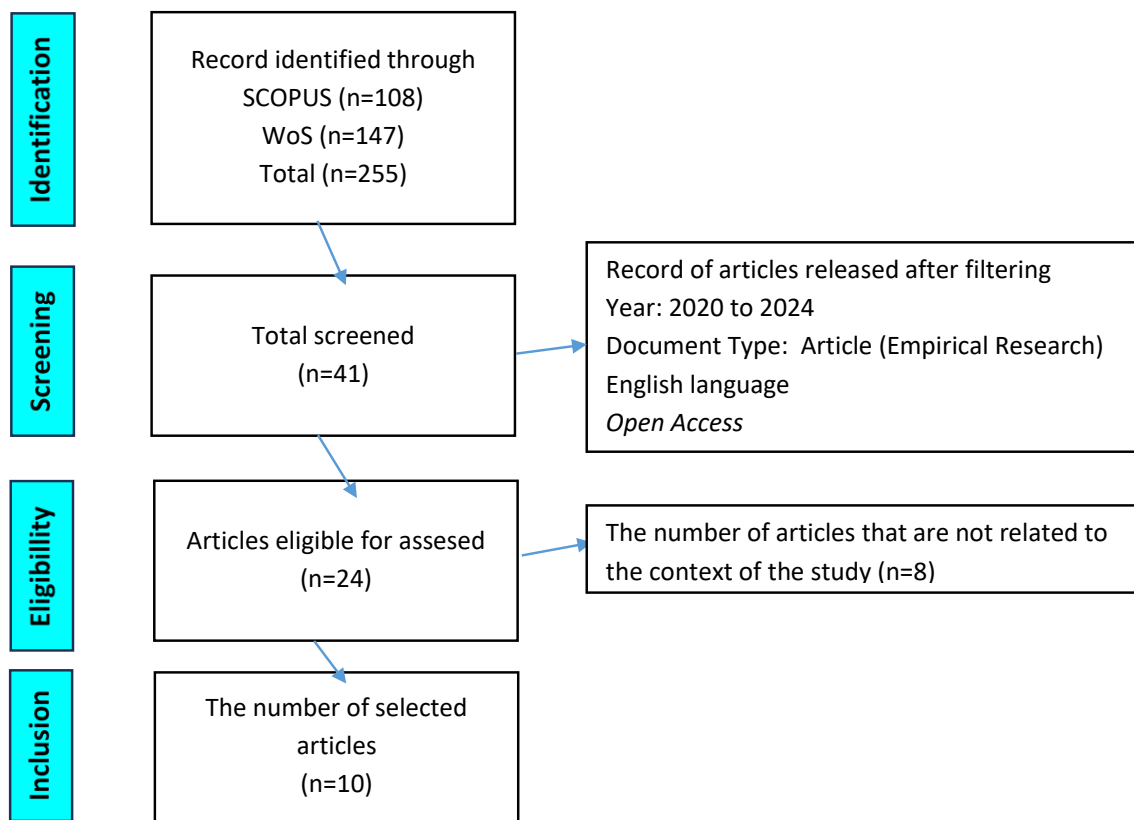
Identification

Record identified through
SCOPUS (n=108)
WoS (n=147)
Total (n=255)

Screening

Total screened
(n=41)

Record of articles released after filtering
Year: 2020 to 2024
Document Type: Article (Empirical Research)
English language
Open Access

Eligibility

Articles eligible for assesed
(n=24)

The number of articles that are not related to the context of the study (n=8)

Inclusion

The number of selected articles
(n=10)